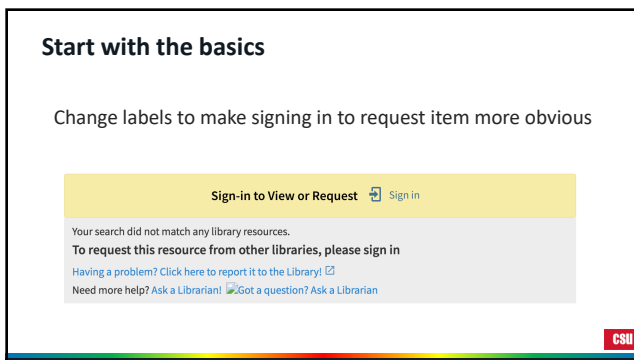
Start with the basics

Change labels to make signing in to request item more obvious

Sign-in to View or Request Sign in

Your search did not match any library resources.

To request this resource from other libraries, please sign in

Having a problem? Click here to report it to the Library!

Need more help? Ask a Librarian! Got a question? Ask a Librarian

CSU